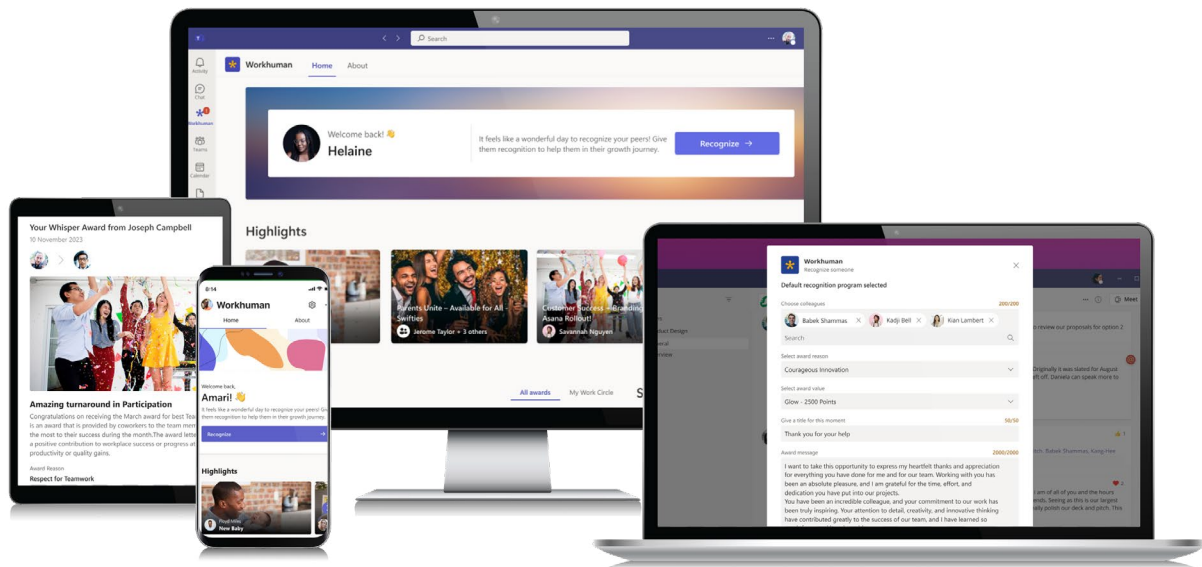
Search

Activity
Chat
Workhuman
Teams
Calendar

Workhuman
Home
About

Welcome back! 👋
Helaine

It feels like a wonderful day to recognize your peers! Give them recognition to help them in their growth journey.

Recognize →

Highlights

Parents Unite – Available for All Swifties
Jerome Taylor + 3 others

Customer Success – Branding Asana Rollout!
Savannah Nguyen

All awards
My Work Circle

Your Whisper Award from Joseph Campbell
10 November 2023

Amazing turnaround in Participation
Congratulations on receiving the March award for best Tea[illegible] is an award that is provided by coworkers to the team mem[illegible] the most to their success during the month.The award lette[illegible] a positive contribution to workplace success or progress at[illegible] productivity or quality gains.

Award Reason
Respect for Teamwork

8:14
Workhuman
Home
About

Welcome back,
Amari! 👋
It feels like a wonderful day to recognize your peers! Give them recognition to help them in their growth journey.
Recognize →

Highlights

New Baby

Workhuman
Recognize someone

Default recognition program selected

Choose colleagues 200/200
Babek Shammas ×
Kadji Bell ×
Kian Lambert ×
Search

Select award reason
Courageous Innovation

Select award value
Glow - 2500 Points

Give a title for this moment 50/50
Thank you for your help

Award message 2000/2000
I want to take this opportunity to express my heartfelt thanks and appreciation for everything you have done for me and for our team. Working with you has been an absolute pleasure, and I am grateful for the time, effort, and dedication you have put into our projects.
You have been an incredible colleague, and your commitment to our work has been truly inspiring. Your attention to detail, creativity, and innovative thinking have contributed greatly to the success of our team, and I have learned so

Meet
review our proposals for option 2
Originally it was slated for August off. Daniela can speak more to
am of all of you and the hours ends. Seeing as this is our largest polish our deck and pitch. Thank you